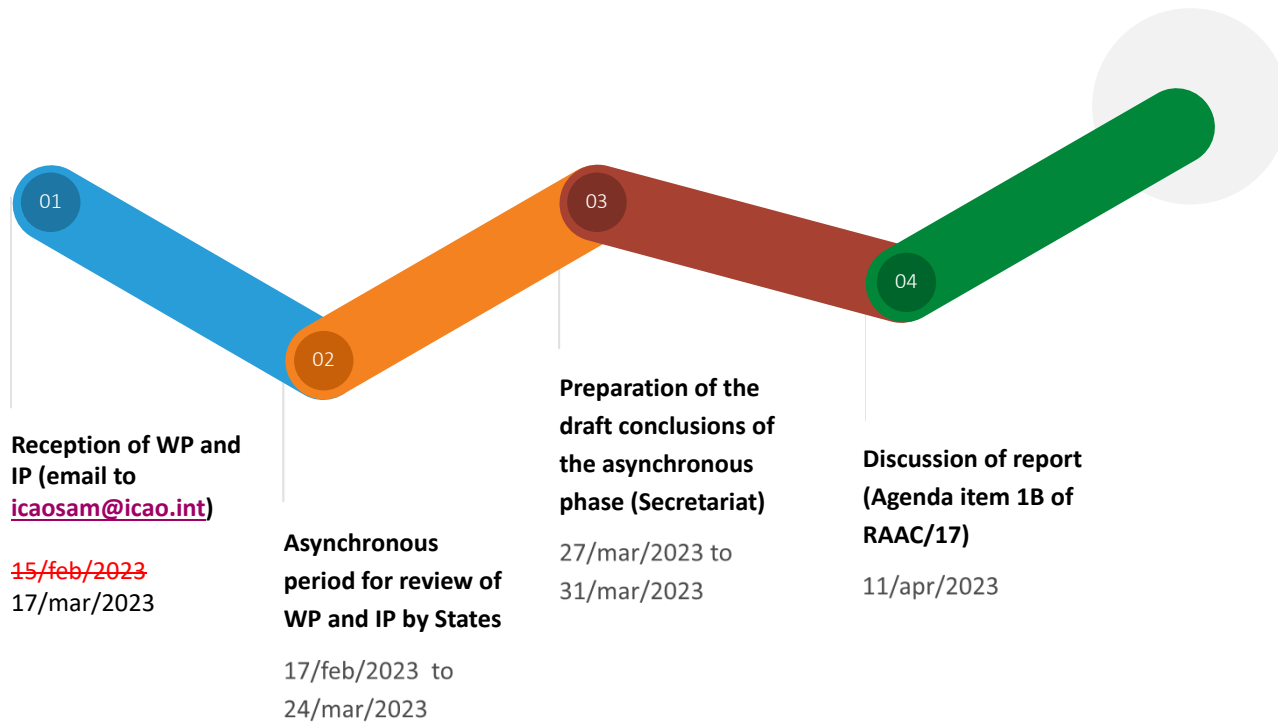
01

02

03

04

Reception of WP and IP (email to icaosam@icao.int)

~~15/feb/2023~~
17/mar/2023

Asynchronous period for review of WP and IP by States

17/feb/2023 to 24/mar/2023

Preparation of the draft conclusions of the asynchronous phase (Secretariat)

27/mar/2023 to 31/mar/2023

Discussion of report (Agenda item 1B of RAAC/17)

11/apr/2023